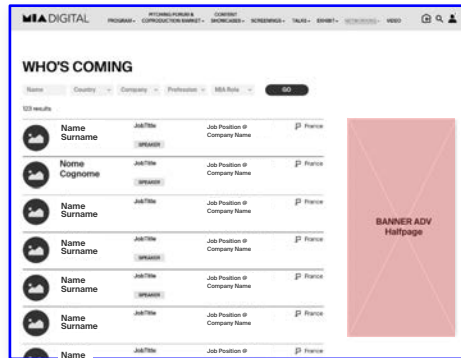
MIA DIGITAL PROGRAM PITCHING FORUM & COPRODUCTION MARKET CONTENT SHOWCASES SCREENINGS TALKS EXHIBIT NETWORKING VIDEO

WHO'S COMING

Name Country Company Profession MIA Role GO

123 results

| | | | |
|---|---|---|---|
| Name Surname | JobTitle SPEAKER | Job Position @ Company Name | France |
| Nome Cognome | JobTitle SPEAKER | Job Position @ Company Name | France |
| Name Surname | JobTitle | Job Position @ Company Name | France |
| Name Surname | JobTitle SPEAKER | Job Position @ Company Name | France |
| Name Surname | JobTitle SPEAKER | Job Position @ Company Name | France |
| Name Surname | JobTitle | Job Position @ Company Name | France |
| Name | JobTitle | Job Position @ | France |

BANNER ADV Halfpage